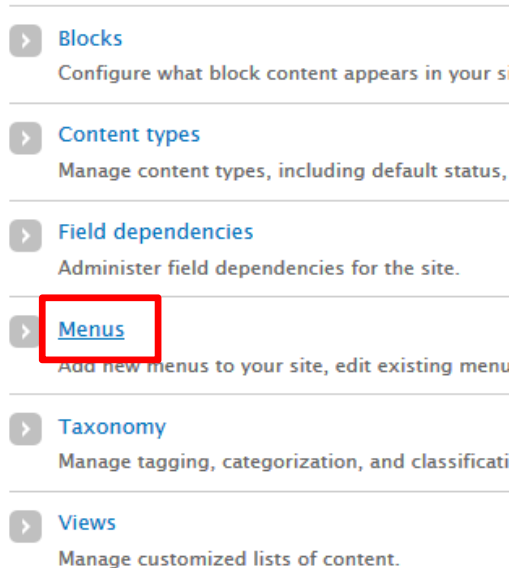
Blocks

Configure what block content appears in your si

Content types

Manage content types, including default status,

Field dependencies

Administer field dependencies for the site.

Menus

Add new menus to your site, edit existing menu

Taxonomy

Manage tagging, categorization, and classificati

Views

Manage customized lists of content.